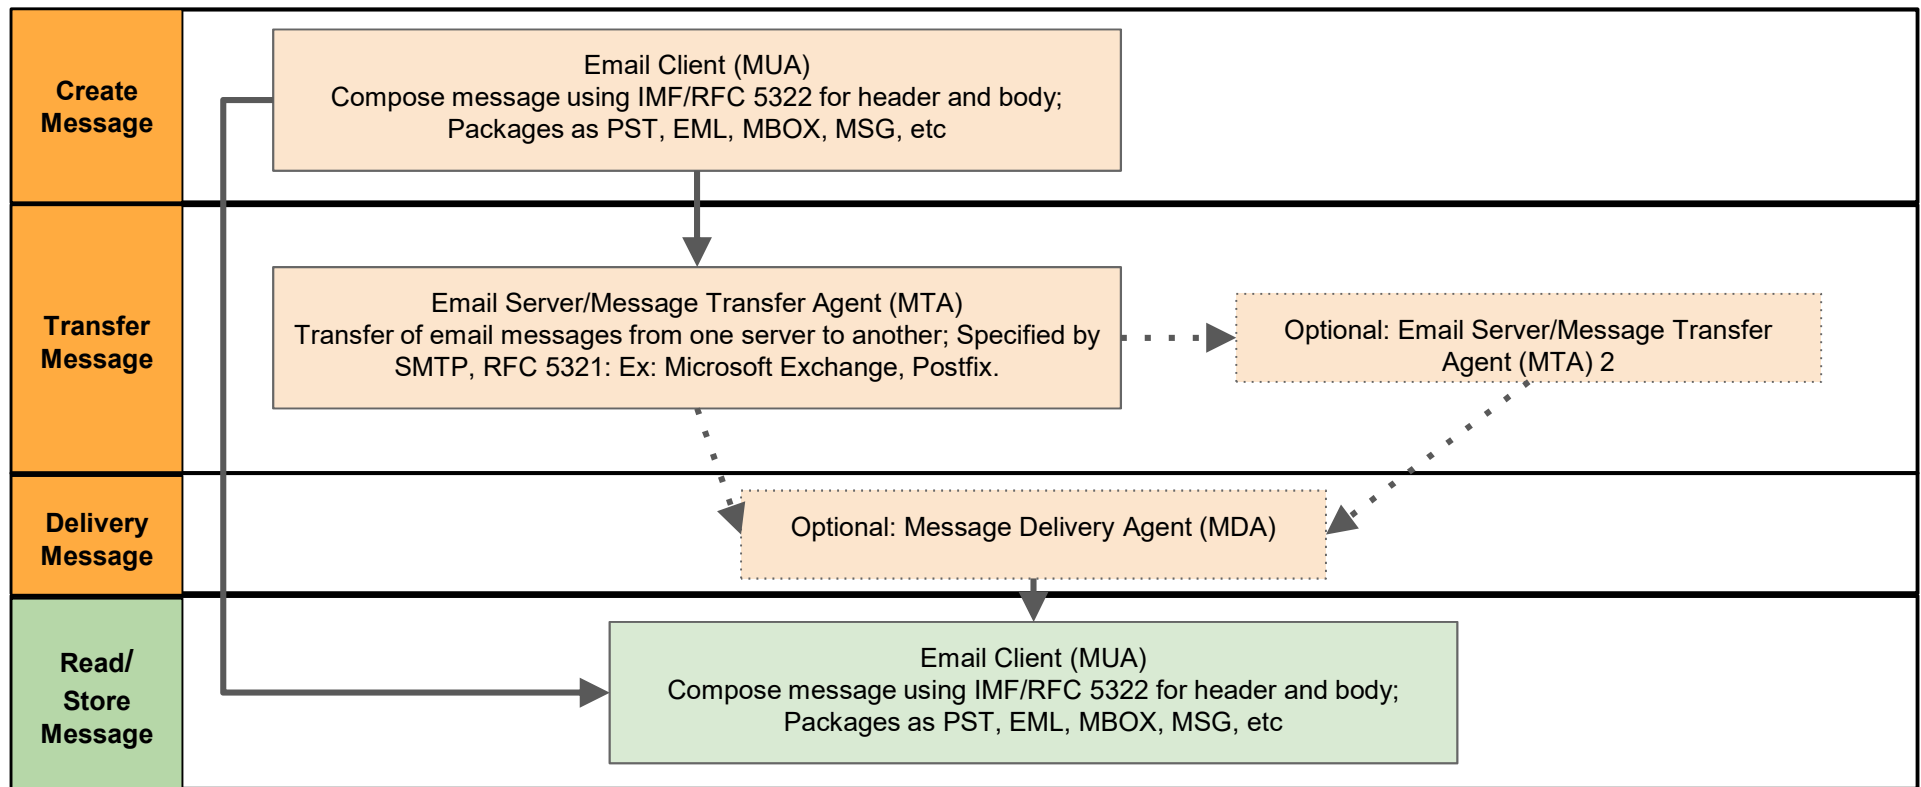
Create Message

Email Client (MUA)
Compose message using IMF/RFC 5322 for header and body;
Packages as PST, EML, MBOX, MSG, etc

Transfer Message

Email Server/Message Transfer Agent (MTA)
Transfer of email messages from one server to another; Specified by SMTP, RFC 5321: Ex: Microsoft Exchange, Postfix.

Optional: Email Server/Message Transfer Agent (MTA) 2

Delivery Message

Optional: Message Delivery Agent (MDA)

Read/ Store Message

Email Client (MUA)
Compose message using IMF/RFC 5322 for header and body;
Packages as PST, EML, MBOX, MSG, etc